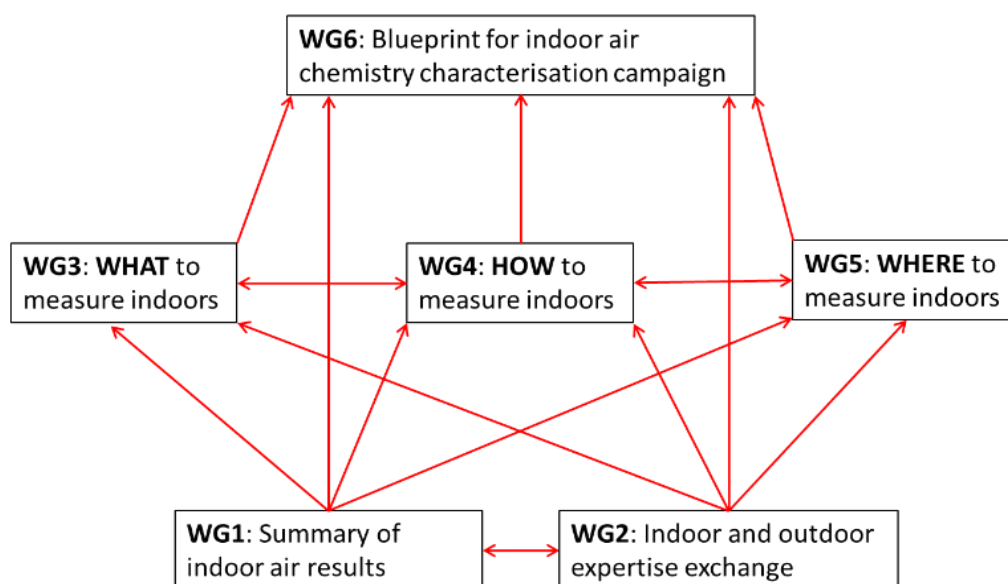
WG6: Blueprint for indoor air chemistry characterisation campaign

WG3: WHAT to measure indoors

WG4: HOW to measure indoors

WG5: WHERE to measure indoors

WG1: Summary of indoor air results

WG2: Indoor and outdoor expertise exchange